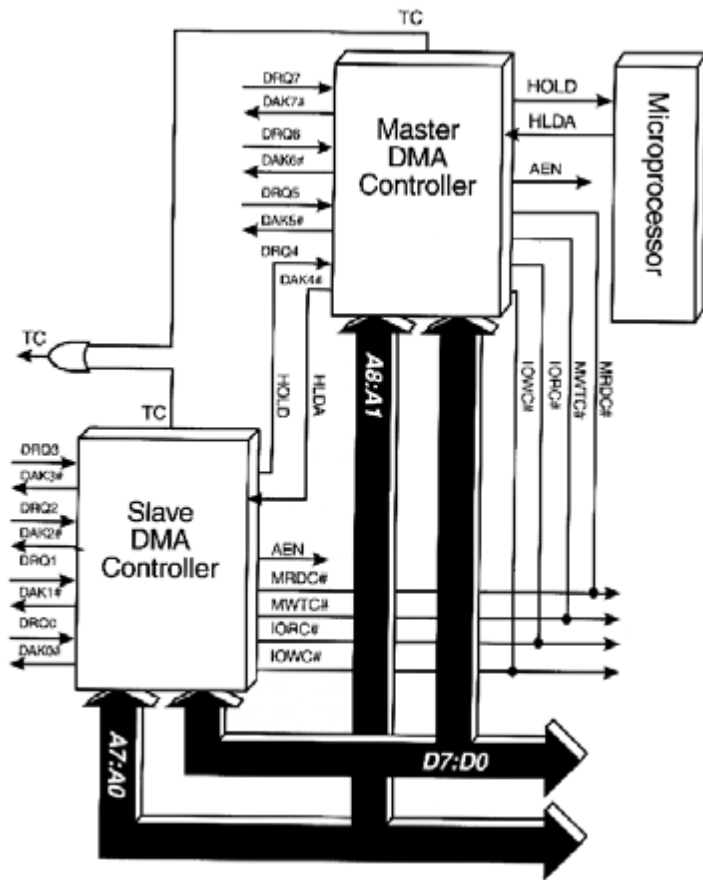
TC

DRQ7
DAK7#
DRQ6
DAK6#
DRQ5
DAK5#
DRQ4
DAK4#

Master DMA Controller

HOLD
HLDA
AEN

Microprocessor

TC

HOLD
HLDA

A8:A1

IOWC#
IORC#
MWTC#
MRDC#

TC

DRQ3
DAK3#
DRQ2
DAK2#
DRQ1
DAK1#
DRQ0
DAK0#

Slave DMA Controller

AEN
MRDC#
MWTC#
IORC#
IOWC#

A7:A0

D7:D0